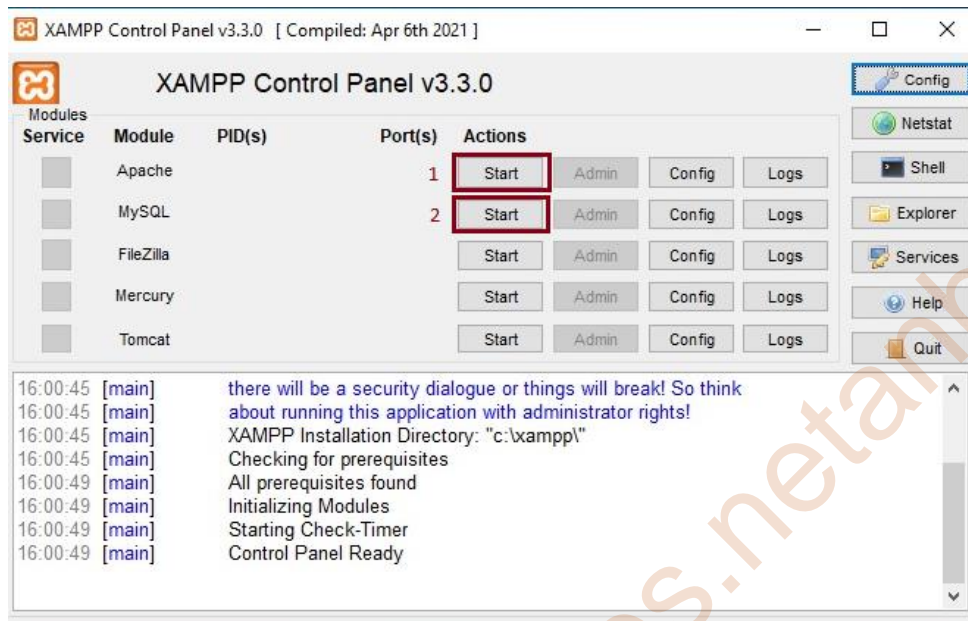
XAMPP Control Panel v3.3.0 [ Compiled: Apr 6th 2021 ]

XAMPP Control Panel v3.3.0

Modules

| Service | Module | PID(s) | Port(s) | Actions | | | |
|---|---|---|---|---|---|---|---|
| | Apache | | 1 | Start | Admin | Config | Logs |
| | MySQL | | 2 | Start | Admin | Config | Logs |
| | FileZilla | | | Start | Admin | Config | Logs |
| | Mercury | | | Start | Admin | Config | Logs |
| | Tomcat | | | Start | Admin | Config | Logs |

Config
Netstat
Shell
Explorer
Services
Help
Quit

16:00:45 [main] there will be a security dialogue or things will break! So think
16:00:45 [main] about running this application with administrator rights!
16:00:45 [main] XAMPP Installation Directory: "c:\xampp\"
16:00:45 [main] Checking for prerequisites
16:00:49 [main] All prerequisites found
16:00:49 [main] Initializing Modules
16:00:49 [main] Starting Check-Timer
16:00:49 [main] Control Panel Ready

s.netan